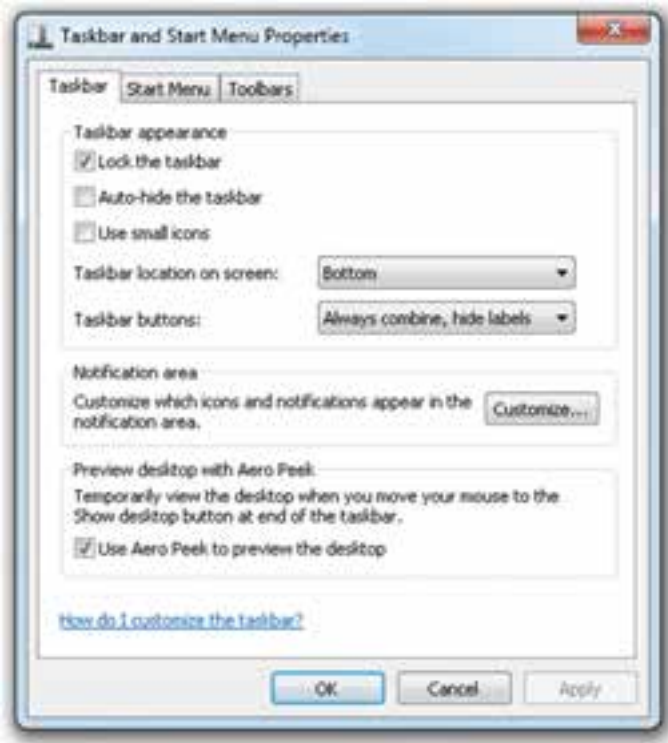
Taskbar and Start Menu Properties

Taskbar | Start Menu | Toolbars

Taskbar appearance

Lock the taskbar

Auto-hide the taskbar

Use small icons

Taskbar location on screen: Bottom

Taskbar buttons: Always combine, hide labels

Notification area

Customize which icons and notifications appear in the notification area.

Customize...

Preview desktop with Aero Peek

Temporarily view the desktop when you move your mouse to the Show desktop button at end of the taskbar.

Use Aero Peek to preview the desktop

How do I customize the taskbar?

OK | Cancel | Apply